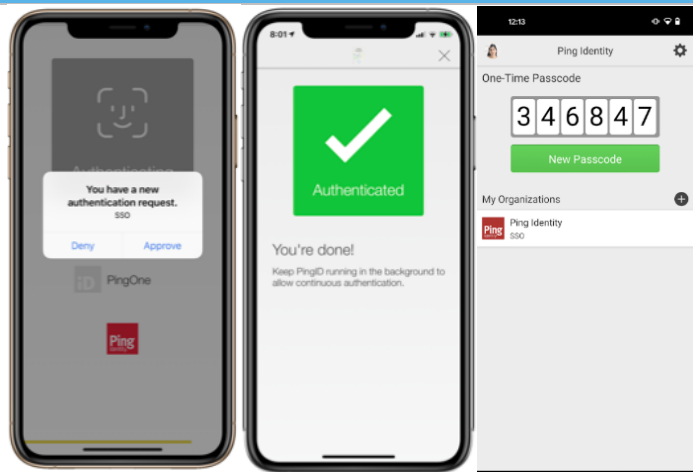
Authenticating

You have a new authentication request.
SSO

Deny
Approve

PingOne

Ping Identity

8:01

Authenticated

You're done!

Keep PingID running in the background to allow continuous authentication.

12:13

Ping Identity

One-Time Passcode

346847

New Passcode

My Organizations

Ping Identity
SSO